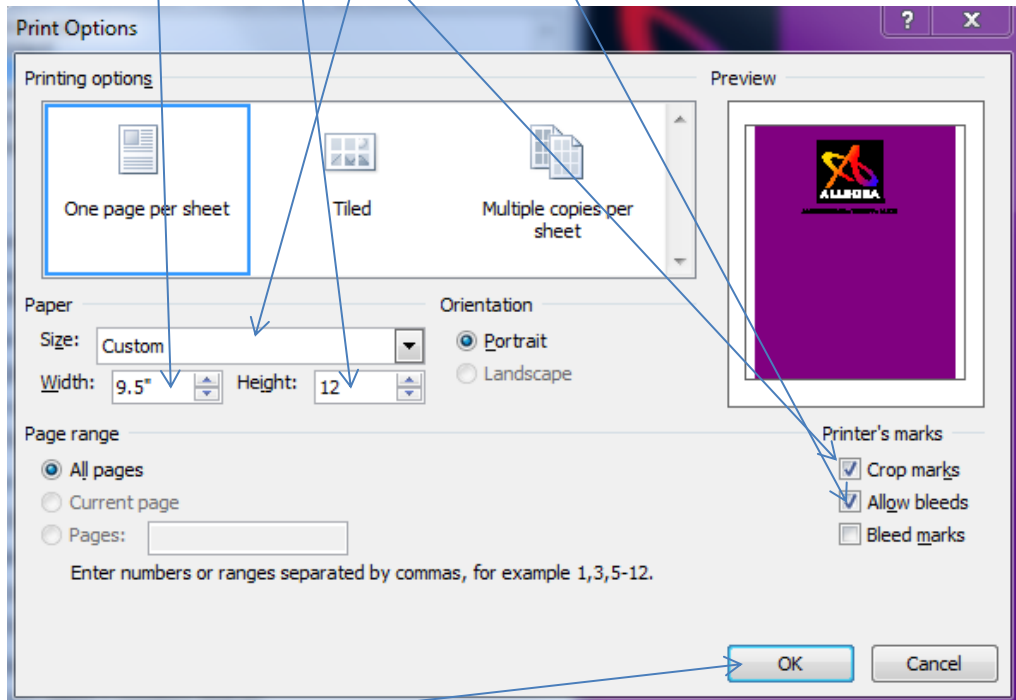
Print Options

?

X

Printing options

One page per sheet

Tiled

Multiple copies per sheet

Preview

ALLHORA

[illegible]

Paper

Size: Custom

Width: 9.5"

Height: 12

Orientation

Portrait

Landscape

Page range

All pages

Current page

Pages:

Enter numbers or ranges separated by commas, for example 1,3,5-12.

Printer's marks

Crop marks

Allow bleeds

Bleed marks

OK

Cancel